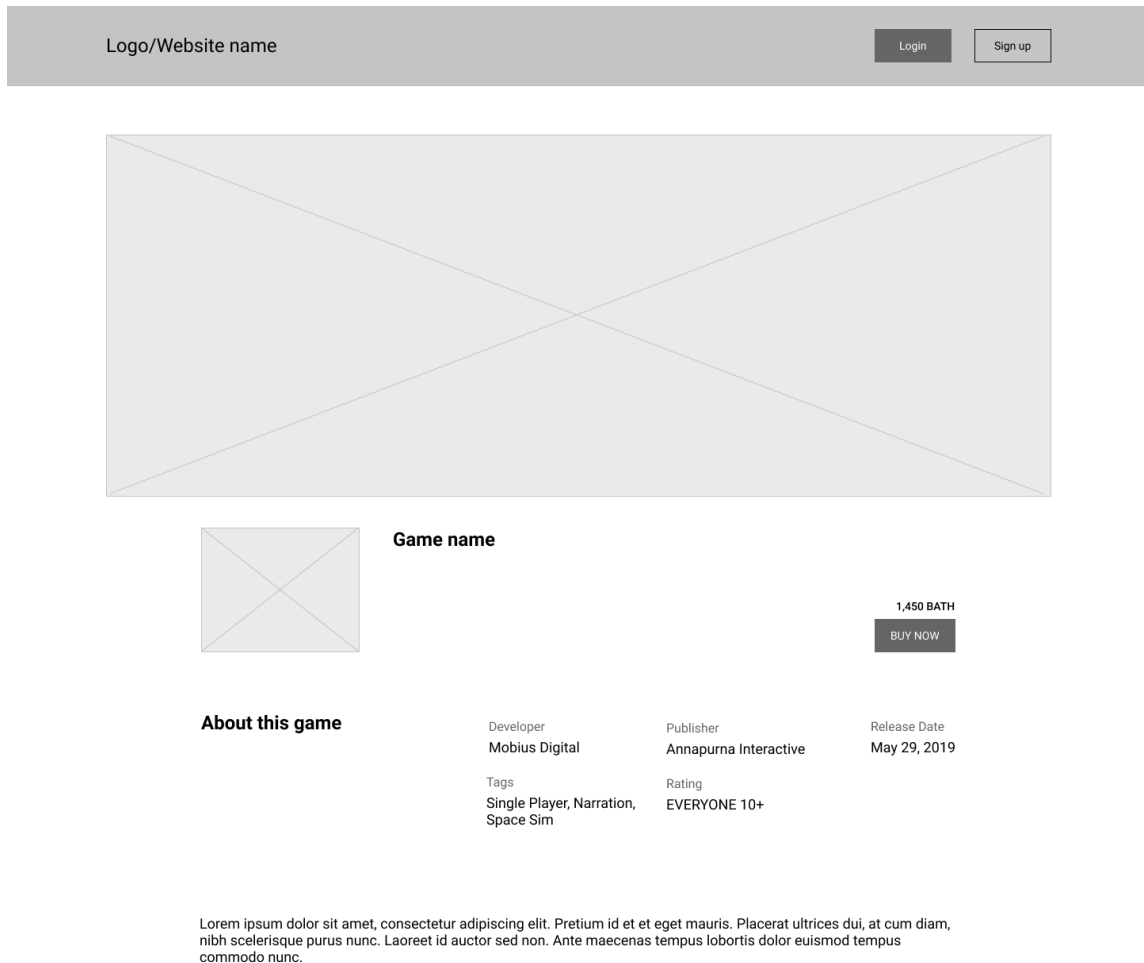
Logo/Website name

Login

Sign up

Game name

1,450 BATH

BUY NOW

About this game

Developer
Mobius Digital

Publisher
Annapurna Interactive

Release Date
May 29, 2019

Tags
Single Player, Narration, Space Sim

Rating
EVERYONE 10+

Lorem ipsum dolor sit amet, consectetur adipiscing elit. Pretium id et et eget mauris. Placerat ultrices dui, at cum diam, nibh scelerisque purus nunc. Laoreet id auctor sed non. Ante maecenas tempus lobortis dolor euismod tempus commodo nunc.